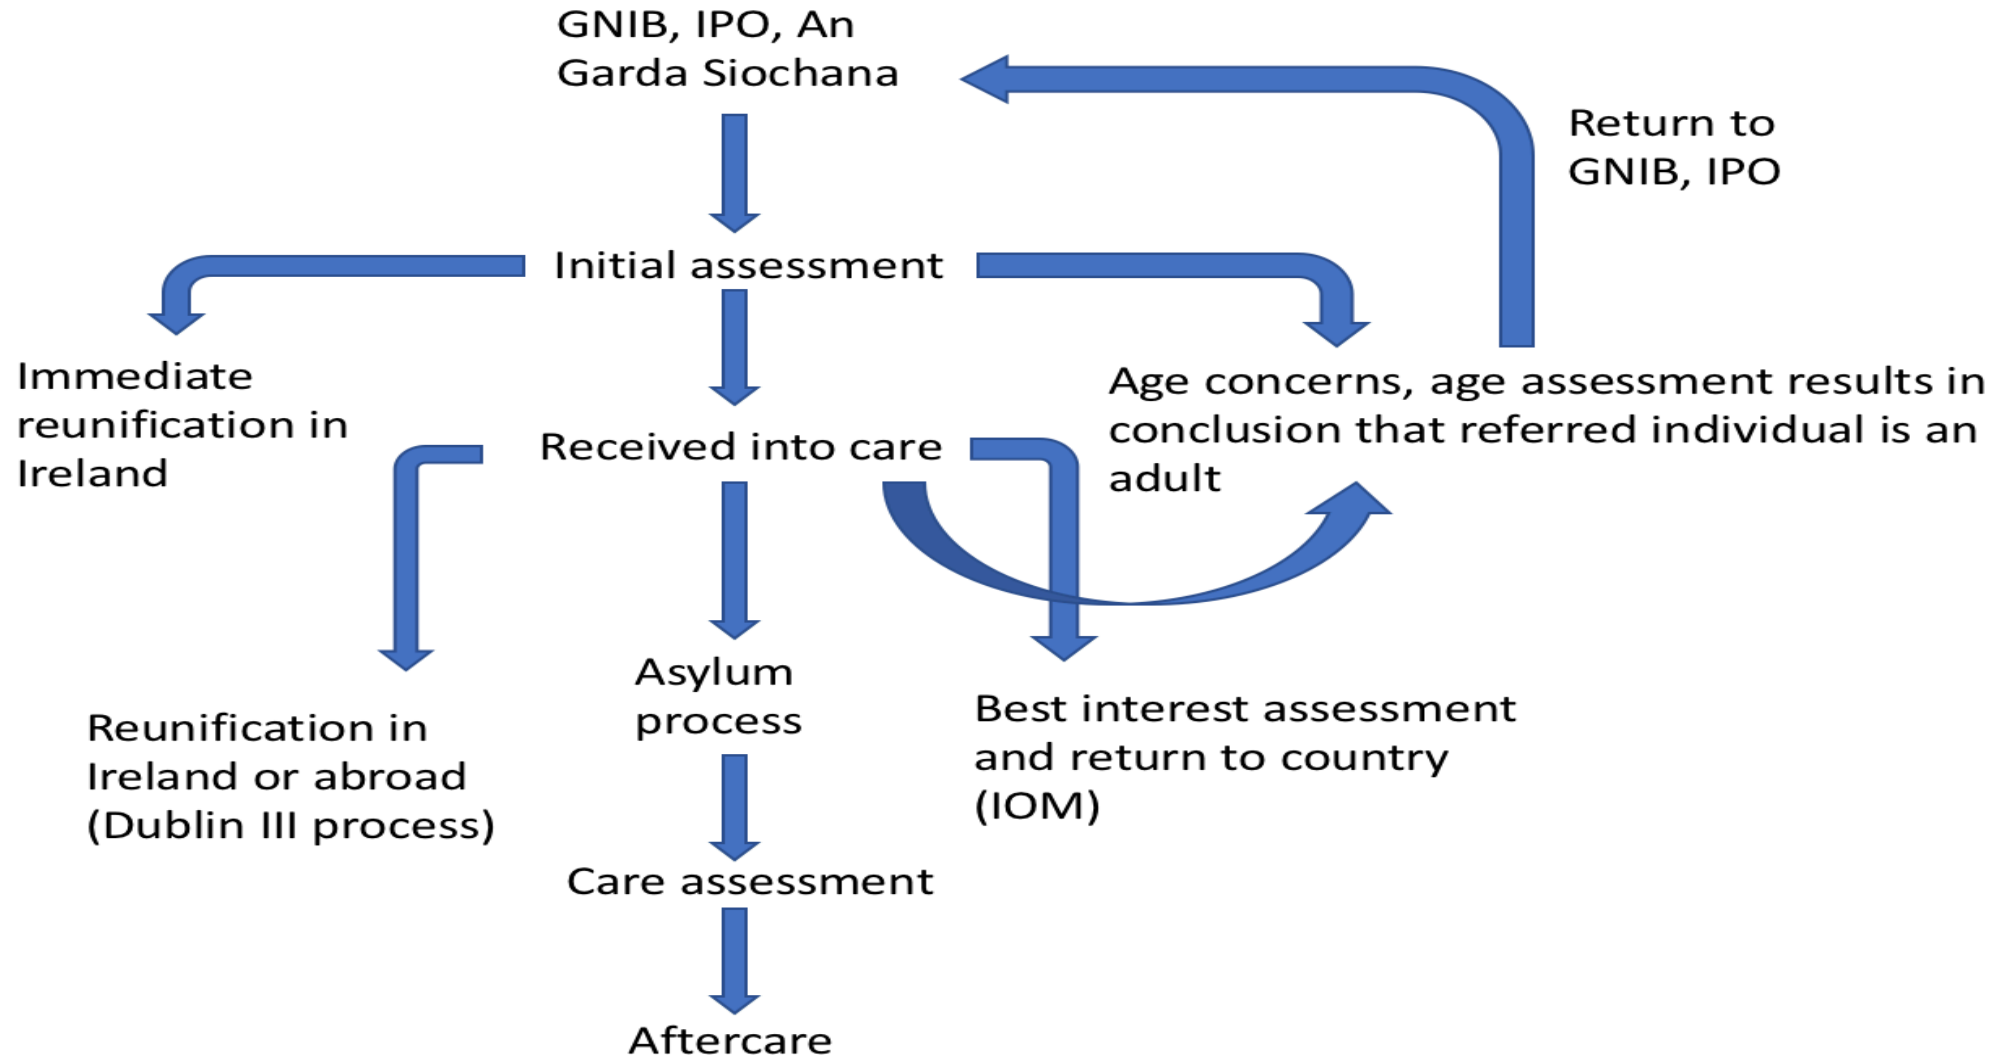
GNIB, IPO, An Garda Siochana

Return to GNIB, IPO

Initial assessment

Immediate reunification in Ireland

Age concerns, age assessment results in conclusion that referred individual is an adult

Received into care

Asylum process

Reunification in Ireland or abroad (Dublin III process)

Best interest assessment and return to country (IOM)

Care assessment

Aftercare